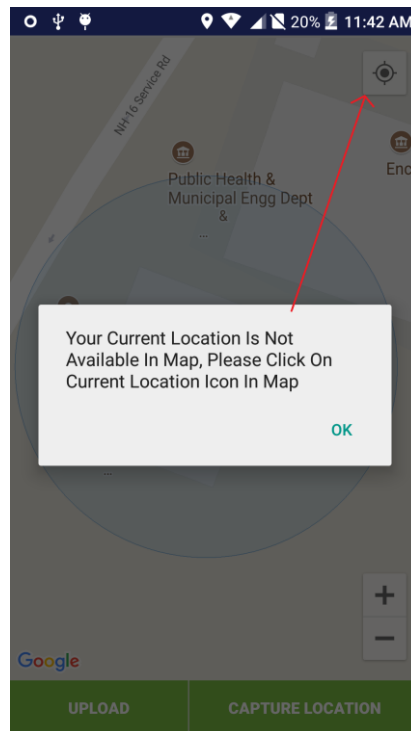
20% 11:42 AM

NH16 Service Rd

Public Health & Municipal Engg Dept &

...

Enc

Your Current Location Is Not Available In Map, Please Click On Current Location Icon In Map

OK

...

+

−

Google

UPLOAD

CAPTURE LOCATION